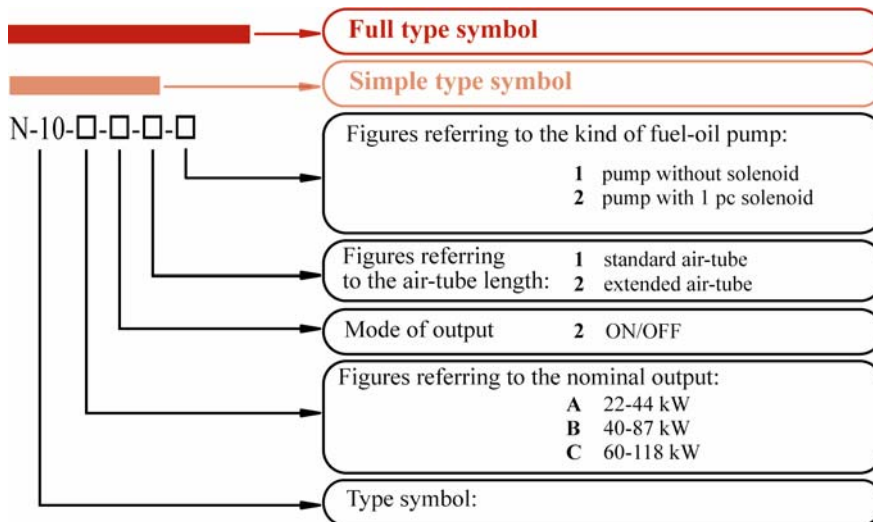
Full type symbol

Simple type symbol

N-10-□-□-□-□

Figures referring to the kind of fuel-oil pump:
**1** pump without solenoid
**2** pump with 1 pc solenoid

Figures referring to the air-tube length:
**1** standard air-tube
**2** extended air-tube

Mode of output **2** ON/OFF

Figures referring to the nominal output:
**A** 22-44 kW
**B** 40-87 kW
**C** 60-118 kW

Type symbol: